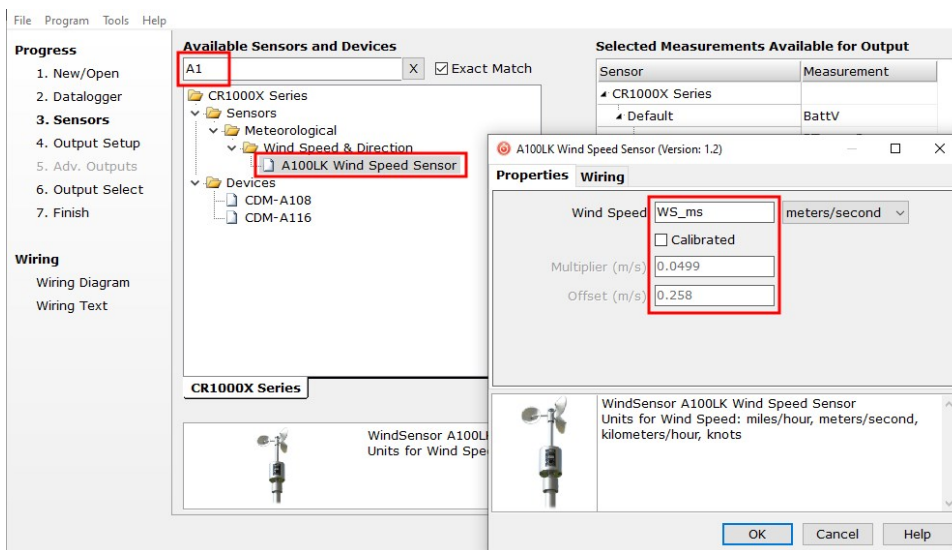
File Program Tools Help

Progress
1. New/Open
2. Datalogger
3. Sensors
4. Output Setup
5. Adv. Outputs
6. Output Select
7. Finish

Wiring
Wiring Diagram
Wiring Text

Available Sensors and Devices
A1
X
☑ Exact Match
CR1000X Series
Sensors
Meteorological
Wind Speed & Direction
A100LK Wind Speed Sensor
Devices
CDM-A108
CDM-A116

CR1000X Series

WindSensor A100LI
Units for Wind Spe

Selected Measurements Available for Output

| Sensor | Measurement |
|---|---|
| CR1000X Series | |
| Default | BattV |

A100LK Wind Speed Sensor (Version: 1.2)

Properties Wiring

Wind Speed WS_ms meters/second
☐ Calibrated
Multiplier (m/s) 0.0499
Offset (m/s) 0.258

WindSensor A100LK Wind Speed Sensor
Units for Wind Speed: miles/hour, meters/second, kilometers/hour, knots

OK Cancel Help